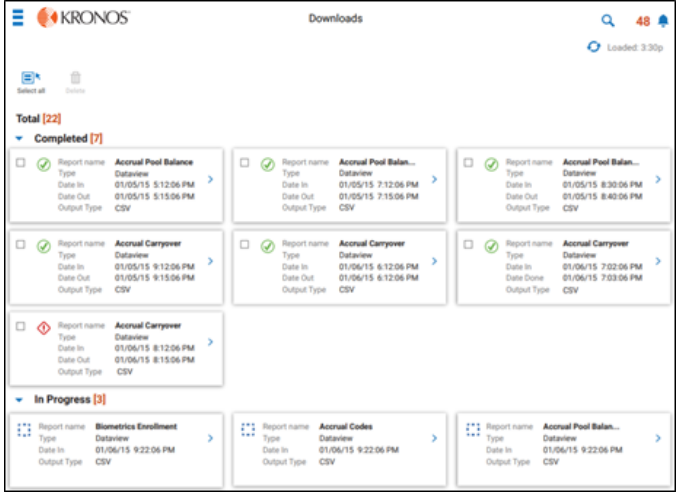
KRONOS

Downloads

48

Loaded: 3:30p

Select all

Delete

Total [22]

Completed [7]

| | |
|---|---|
| Report name | Accrual Pool Balance |
| Type | Dataview |
| Date In | 01/05/15 5:12:06 PM |
| Date Out | 01/05/15 5:15:06 PM |
| Output Type | CSV |

| | |
|---|---|
| Report name | Accrual Pool Balan... |
| Type | Dataview |
| Date In | 01/05/15 7:12:06 PM |
| Date Out | 01/05/15 7:15:06 PM |
| Output Type | CSV |

| | |
|---|---|
| Report name | Accrual Pool Balan... |
| Type | Dataview |
| Date In | 01/05/15 8:30:06 PM |
| Date Out | 01/05/15 8:40:06 PM |
| Output Type | CSV |

| | |
|---|---|
| Report name | Accrual Carryover |
| Type | Dataview |
| Date In | 01/05/15 9:12:06 PM |
| Date Out | 01/05/15 9:15:06 PM |
| Output Type | CSV |

| | |
|---|---|
| Report name | Accrual Carryover |
| Type | Dataview |
| Date In | 01/06/15 6:12:06 PM |
| Date Out | 01/06/15 6:12:06 PM |
| Output Type | CSV |

| | |
|---|---|
| Report name | Accrual Carryover |
| Type | Dataview |
| Date In | 01/06/15 7:02:06 PM |
| Date Done | 01/06/15 7:03:06 PM |
| Output Type | CSV |

| | |
|---|---|
| Report name | Accrual Carryover |
| Type | Dataview |
| Date In | 01/06/15 8:12:06 PM |
| Date Out | 01/06/15 8:15:06 PM |
| Output Type | CSV |

In Progress [3]

| | |
|---|---|
| Report name | Biometrics Enrollment |
| Type | Dataview |
| Date In | 01/06/15 9:22:06 PM |
| Output Type | CSV |

| | |
|---|---|
| Report name | Accrual Codes |
| Type | Dataview |
| Date In | 01/06/15 9:22:06 PM |
| Output Type | CSV |

| | |
|---|---|
| Report name | Accrual Pool Balan... |
| Type | Dataview |
| Date In | 01/06/15 9:22:06 PM |
| Output Type | CSV |